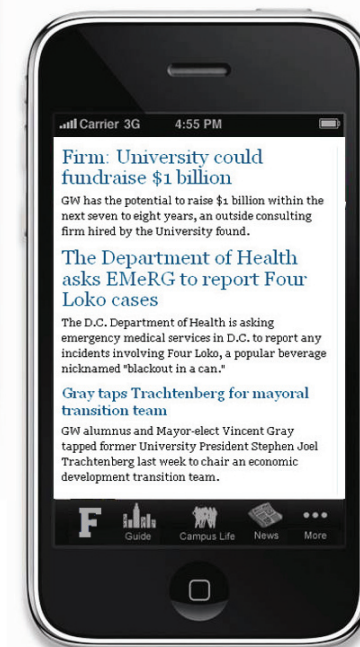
Carrier 3G 4:55 PM

Firm: University could fundraise $1 billion

GW has the potential to raise $1 billion within the next seven to eight years, an outside consulting firm hired by the University found.

The Department of Health asks EMeRG to report Four Loko cases

The D.C. Department of Health is asking emergency medical services in D.C. to report any incidents involving Four Loko, a popular beverage nicknamed "blackout in a can."

Gray taps Trachtenberg for mayoral transition team

GW alumnus and Mayor-elect Vincent Gray tapped former University President Stephen Joel Trachtenberg last week to chair an economic development transition team.

F Guide Campus Life News More